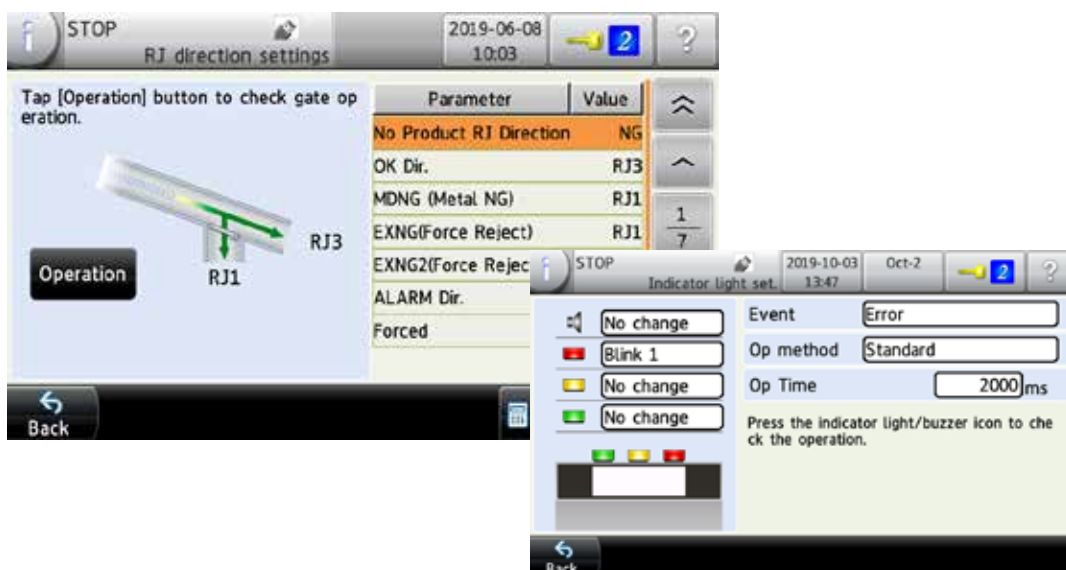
STOP
RJ direction settings
2019-06-08
10:03
2
?

Tap [Operation] button to check gate operation.

RJ3
RJ1
Operation

| Parameter | Value |
|---|---|
| No Product RJ Direction | NG |
| OK Dir. | RJ3 |
| MDNG (Metal NG) | RJ1 |
| EXNG(Force Reject) | RJ1 |
| EXNG2(Force Rejec | |
| ALARM Dir. | |
| Forced | |

1
7

Back

STOP
Indicator light set.
2019-10-03
13:47
Oct-2
2
?

No change
Blink 1
No change
No change

Event Error
Op method Standard
Op Time 2000 ms

Press the indicator light/buzzer icon to check the operation.

Back